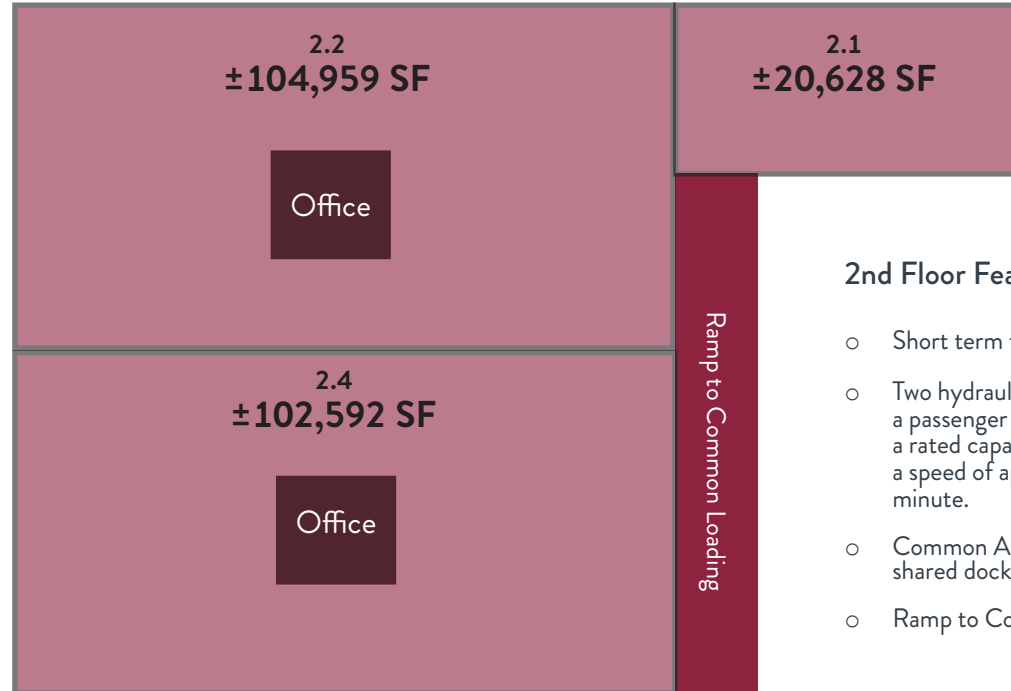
2.2
±104,959 SF

Office

2.1
±20,628 SF

Ramp to Common Loading

2nd Floor Fea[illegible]

○ Short term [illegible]

○ Two hydraul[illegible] a passenger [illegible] a rated capa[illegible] a speed of a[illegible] minute.

○ Common A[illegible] shared dock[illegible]

○ Ramp to Co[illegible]

2.4
±102,592 SF

Office